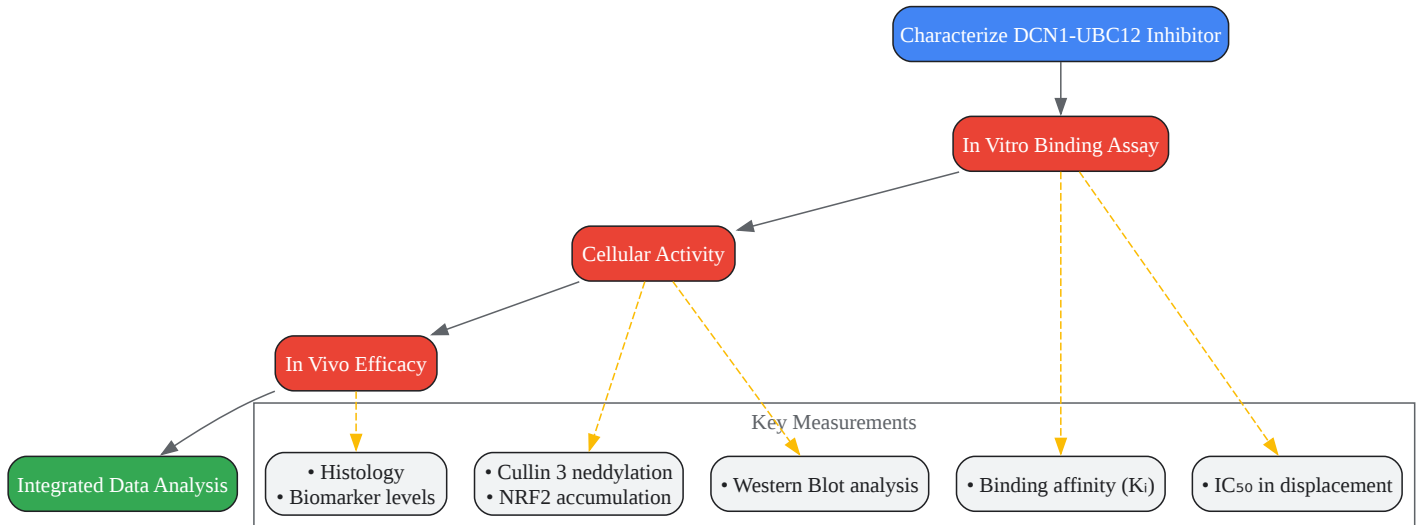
Characterize DCN1-UBC12 Inhibitor

In Vitro Binding Assay

Cellular Activity

In Vivo Efficacy

Key Measurements

Integrated Data Analysis

• Histology
• Biomarker levels

• Cullin 3 neddylation
• NRF2 accumulation

• Western Blot analysis

• Binding affinity ($K_i$)

• $IC_{50}$ in displacement